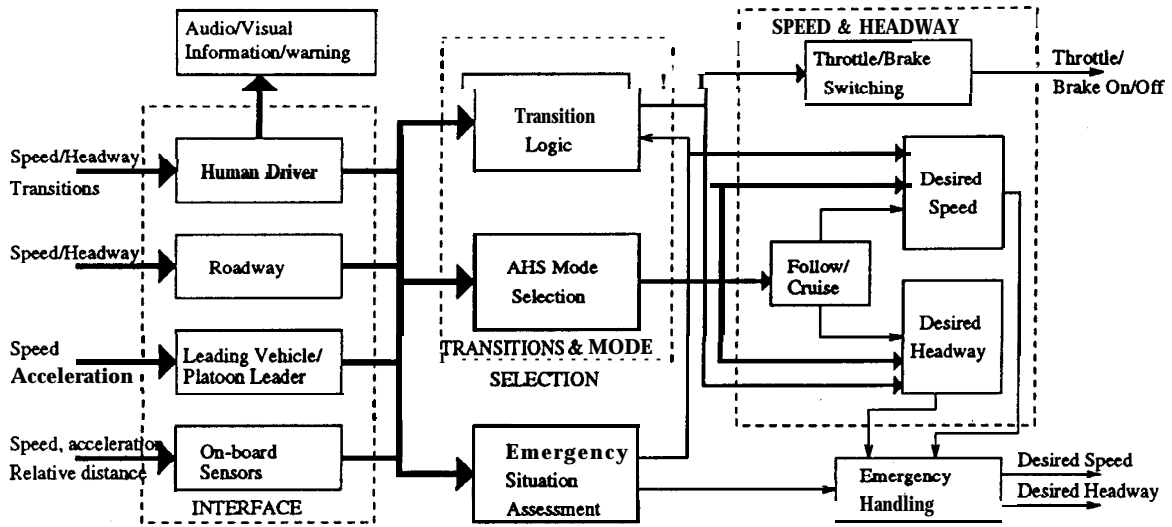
Audio/Visual Information/warning

SPEED & HEADWAY

Throttle/Brake Switching

Throttle/ Brake On/Off

Speed/Headway Transitions

Human Driver

Transition Logic

Desired Speed

Speed/Headway

Roadway

AHS Mode Selection

Follow/ Cruise

Desired Headway

Speed Acceleration

Leading Vehicle/ Platoon Leader

TRANSITIONS & MODE SELECTION

Speed, acceleration Relative distance

On-board Sensors

INTERFACE

Emergency Situation Assessment

Emergency Handling

Desired Speed

Desired Headway